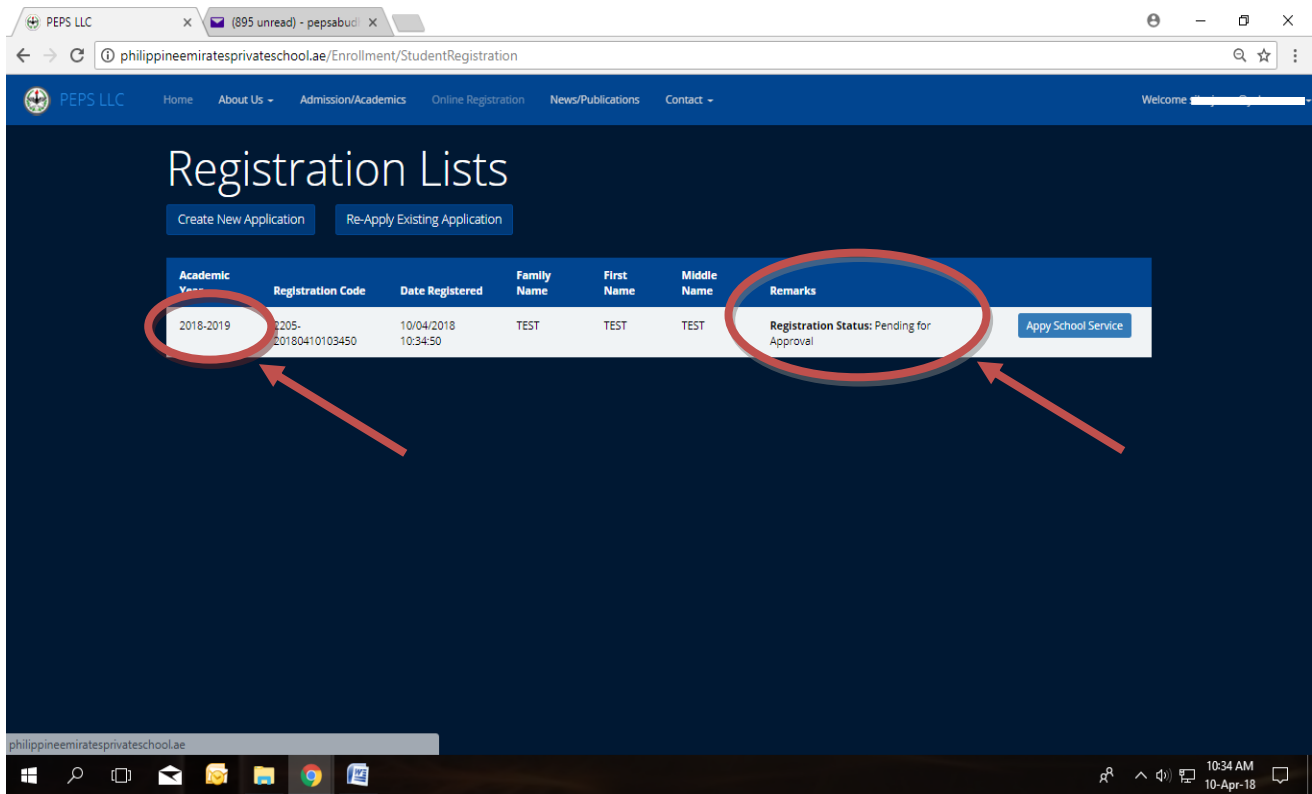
PEPS LLC ×
(895 unread) - pepsabud ×

philippineemiratesprivateschool.ae/Enrollment/StudentRegistration

PEPS LLC Home About Us Admission/Academics Online Registration News/Publications Contact Welcome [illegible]

Registration Lists

Create New Application Re-Apply Existing Application

| Academic Year | Registration Code | Date Registered | Family Name | First Name | Middle Name | Remarks | |
|---|---|---|---|---|---|---|---|
| 2018-2019 | 2205-20180410103450 | 10/04/2018 10:34:50 | TEST | TEST | TEST | **Registration Status:** Pending for Approval | Appy School Service |

philippineemiratesprivateschool.ae

10:34 AM
10-Apr-18